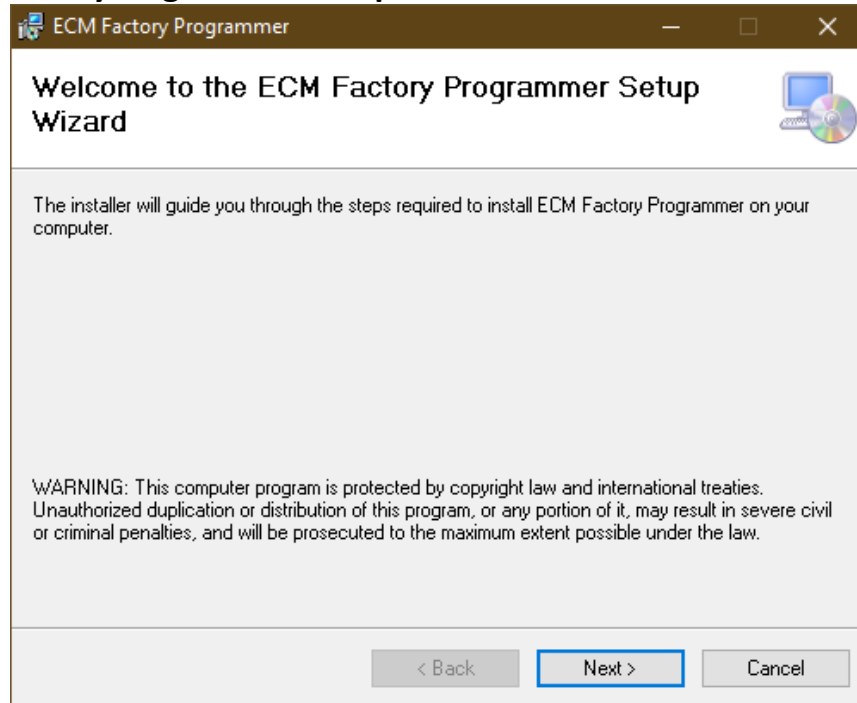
ECM Factory Programmer

Welcome to the ECM Factory Programmer Setup Wizard

The installer will guide you through the steps required to install ECM Factory Programmer on your computer.

WARNING: This computer program is protected by copyright law and international treaties. Unauthorized duplication or distribution of this program, or any portion of it, may result in severe civil or criminal penalties, and will be prosecuted to the maximum extent possible under the law.

< Back
Next >
Cancel